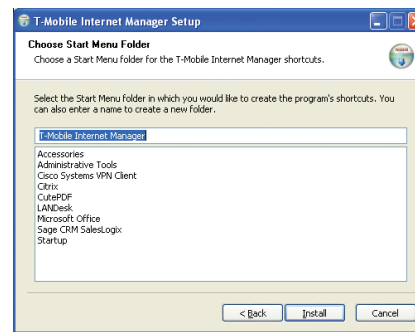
T-Mobile Internet Manager Setup

Choose Start Menu Folder
Choose a Start Menu folder for the T-Mobile Internet Manager shortcuts.

Select the Start Menu folder in which you would like to create the program's shortcuts. You can also enter a name to create a new folder.

T-Mobile Internet Manager

Accessories
Administrative Tools
Cisco Systems VPN Client
Citrix
CutePDF
LANDesk
Microsoft Office
Sage CRM SalesLogix
Startup

< Back
Install
Cancel